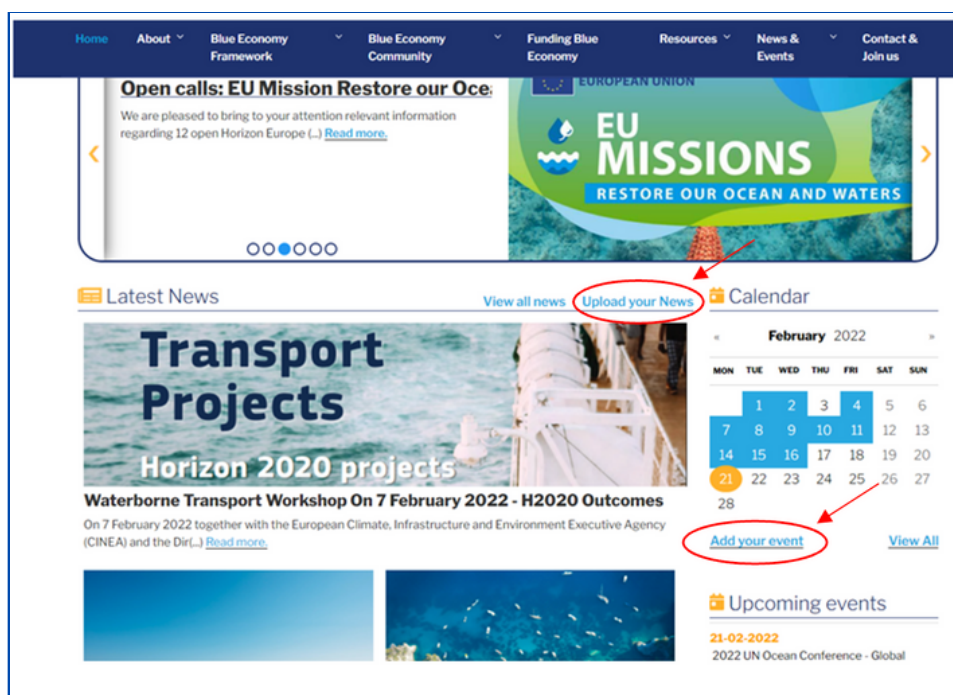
Home About Blue Economy Framework Blue Economy Community Funding Blue Economy Resources News & Events Contact & Join us

Open calls: EU Mission Restore our Oce

We are pleased to bring to your attention relevant information regarding 12 open Horizon Europe (...) Read more.

EUROPEAN UNION

EU MISSIONS

RESTORE OUR OCEAN AND WATERS

Latest News

View all news Upload your News

Transport Projects

Horizon 2020 projects

Waterborne Transport Workshop On 7 February 2022 - H2020 Outcomes

On 7 February 2022 together with the European Climate, Infrastructure and Environment Executive Agency (CINEA) and the Dir(...) Read more.

Calendar

« February 2022 »

| MON | TUE | WED | THU | FRI | SAT | SUN |
|---|---|---|---|---|---|---|
| | 1 | 2 | 3 | 4 | 5 | 6 |
| 7 | 8 | 9 | 10 | 11 | 12 | 13 |
| 14 | 15 | 16 | 17 | 18 | 19 | 20 |
| 21 | 22 | 23 | 24 | 25 | 26 | 27 |
| 28 | | | | | | |

Add your event View All

Upcoming events

21-02-2022

2022 UN Ocean Conference - Global